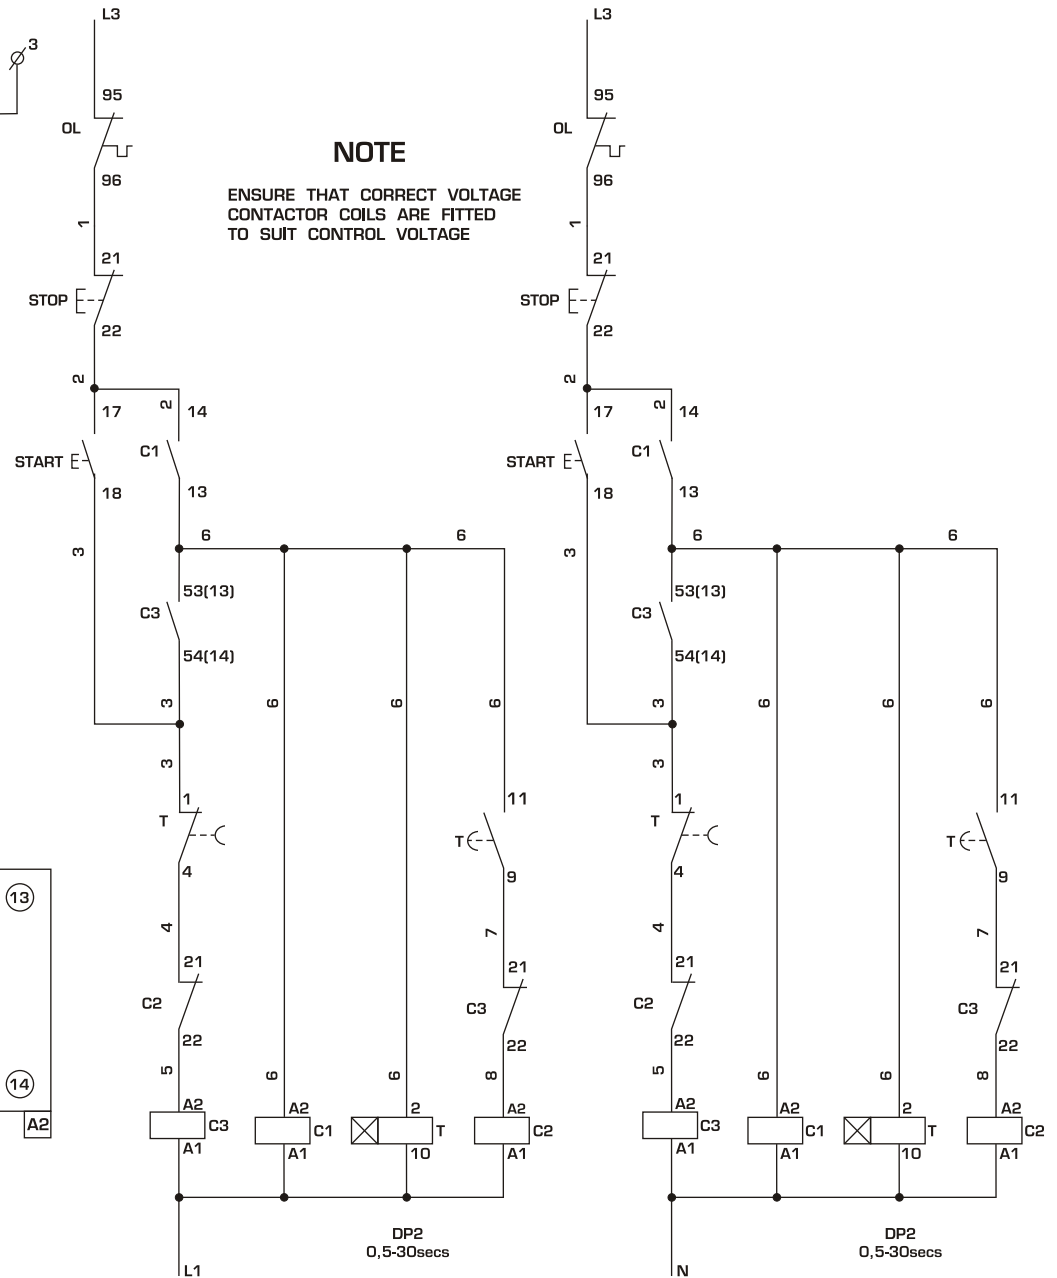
Ø3

L3
95
OL
96
1
21
STOP
22
2
17
2
14
START
C1
18
13
3
6
6
53(13)
C3
54(14)
3
6
6
6
3
1
11
T
T
4
9
4
7
21
21
C2
C3
22
22
5
6
6
8
A2
A2
2
A2
C3
C1
T
C2
A1
A1
10
A1
L1
DP2
0,5-30secs

13
14
A2

NOTE
ENSURE THAT CORRECT VOLTAGE CONTACTOR COILS ARE FITTED TO SUIT CONTROL VOLTAGE

L3
95
OL
96
1
21
STOP
22
2
17
2
14
START
C1
18
13
3
6
6
53(13)
C3
54(14)
3
6
6
6
3
1
11
T
T
4
9
4
7
21
21
C2
C3
22
22
5
6
6
8
A2
A2
2
A2
C3
C1
T
C2
A1
A1
10
A1
N
DP2
0,5-30secs